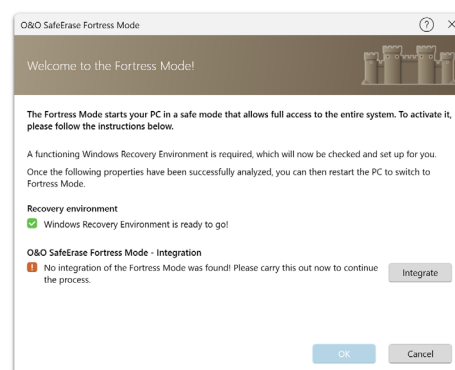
O&O SafeErase Fortress Mode

?

Welcome to the Fortress Mode!

The Fortress Mode starts your PC in a safe mode that allows full access to the entire system. To activate it, please follow the instructions below.

A functioning Windows Recovery Environment is required, which will now be checked and set up for you.

Once the following properties have been successfully analyzed, you can then restart the PC to switch to Fortress Mode.

Recovery environment

Windows Recovery Environment is ready to go!

O&O SafeErase Fortress Mode - Integration

No integration of the Fortress Mode was found! Please carry this out now to continue the process.

Integrate

OK

Cancel